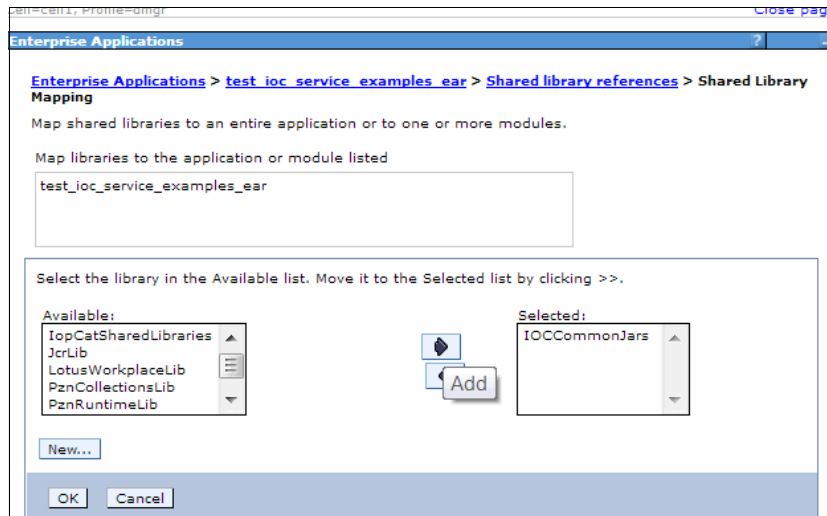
Cell=cell1, Profile=dmgr

Close pag

Enterprise Applications

?

Enterprise Applications > test_ioc_service_examples_ear > Shared library references > Shared Library Mapping

Map shared libraries to an entire application or to one or more modules.

Map libraries to the application or module listed

test_ioc_service_examples_ear

Select the library in the Available list. Move it to the Selected list by clicking >>.

Available:

IopCatSharedLibraries
JcrLib
LotusWorkplaceLib
PznCollectionsLib
PznRuntimeLib

Add

Selected:

IOCCommonJars

New...

OK Cancel